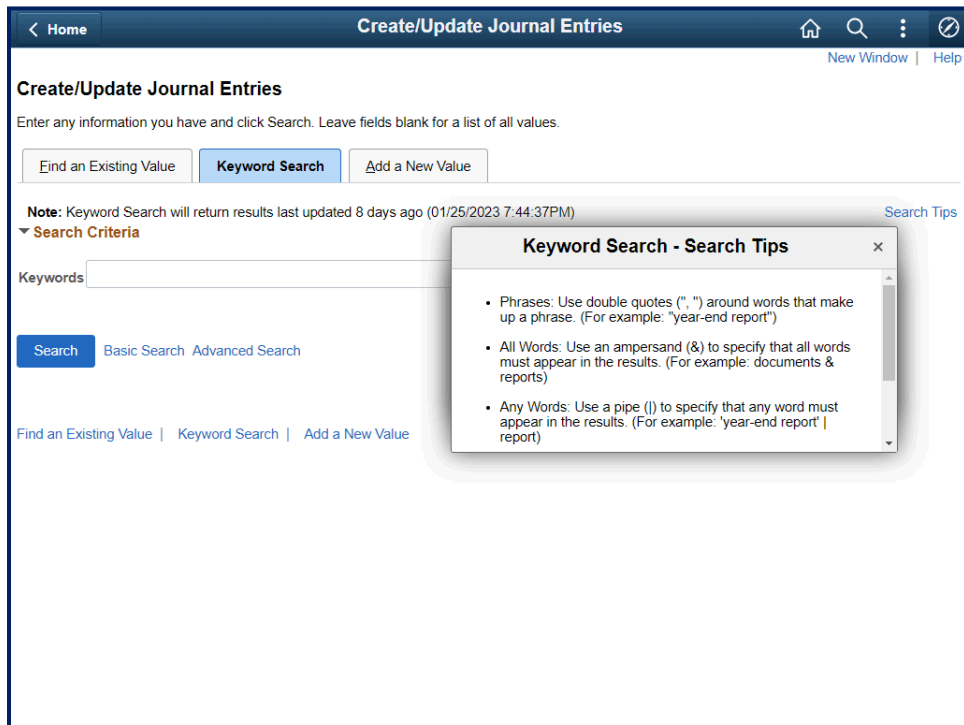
Home

Create/Update Journal Entries

New Window | Help

Create/Update Journal Entries

Enter any information you have and click Search. Leave fields blank for a list of all values.

Find an Existing Value | Keyword Search | Add a New Value

Note: Keyword Search will return results last updated 8 days ago (01/25/2023 7:44:37PM)

Search Tips

Search Criteria

Keywords

Search Basic Search Advanced Search

Find an Existing Value | Keyword Search | Add a New Value

Keyword Search - Search Tips ×

- Phrases: Use double quotes (", ") around words that make up a phrase. (For example: "year-end report")
- All Words: Use an ampersand (&) to specify that all words must appear in the results. (For example: documents & reports)
- Any Words: Use a pipe (|) to specify that any word must appear in the results. (For example: 'year-end report' | report)